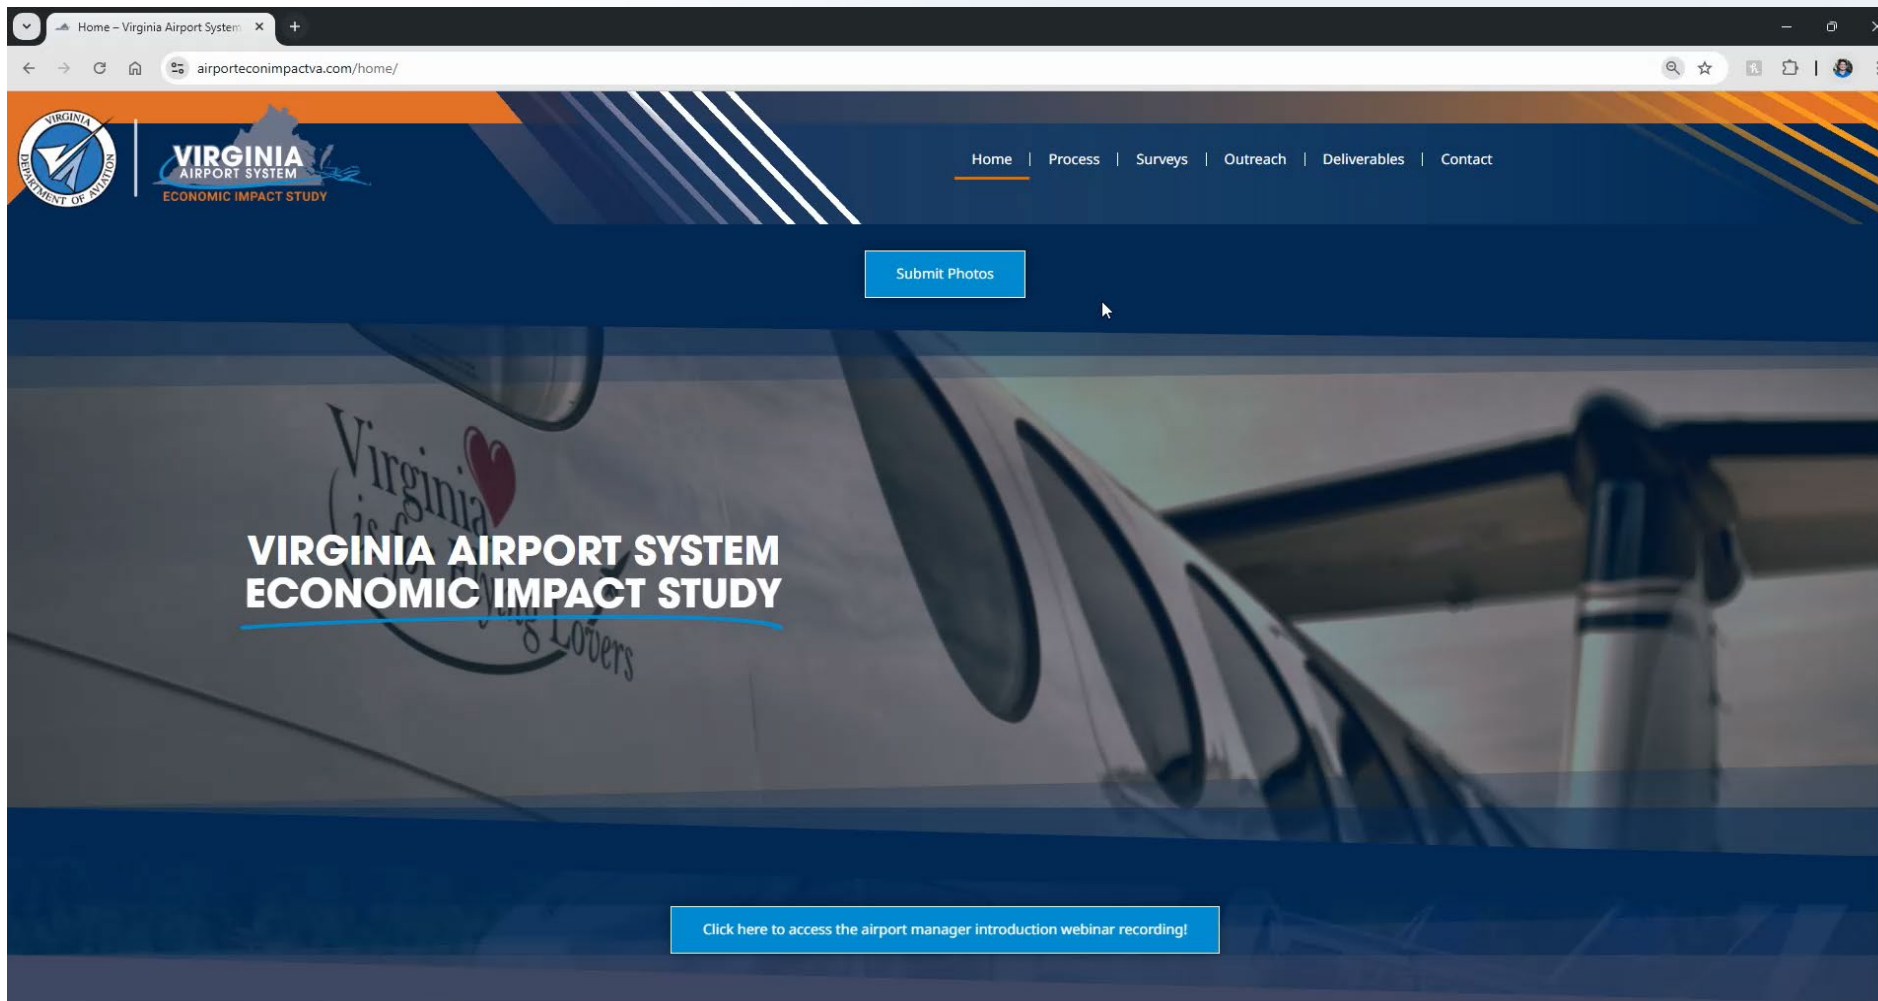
Home – Virginia Airport System

airporteconimpactva.com/home/

VIRGINIA DEPARTMENT OF AVIATION

VIRGINIA AIRPORT SYSTEM
ECONOMIC IMPACT STUDY

Home | Process | Surveys | Outreach | Deliverables | Contact

Submit Photos

Virginia is for Lovers

VIRGINIA AIRPORT SYSTEM
ECONOMIC IMPACT STUDY

Click here to access the airport manager introduction webinar recording!